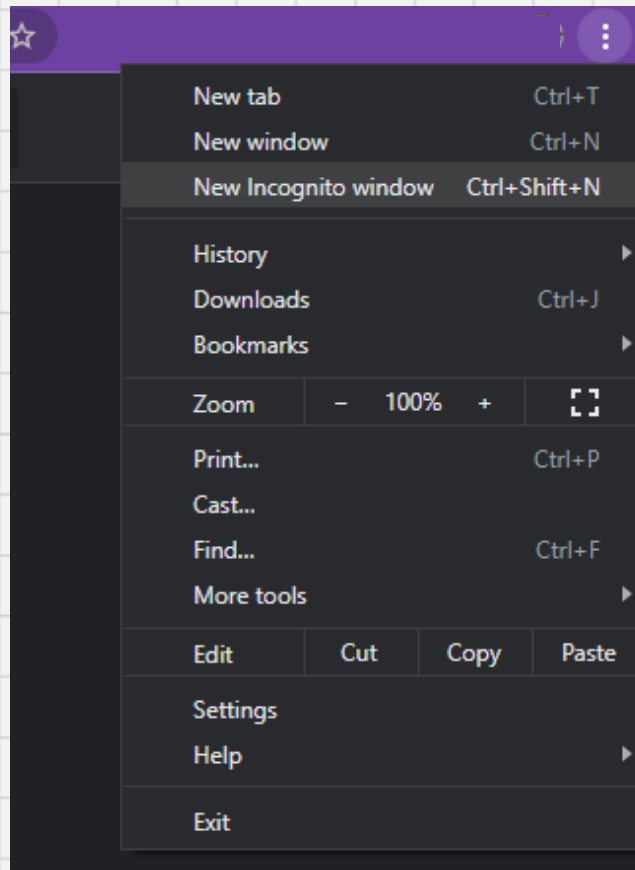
New tab Ctrl+T
New window Ctrl+N
New Incognito window Ctrl+Shift+N

History
Downloads Ctrl+J
Bookmarks

Zoom – 100% +

Print... Ctrl+P
Cast...
Find... Ctrl+F
More tools

Edit Cut Copy Paste

Settings
Help

Exit